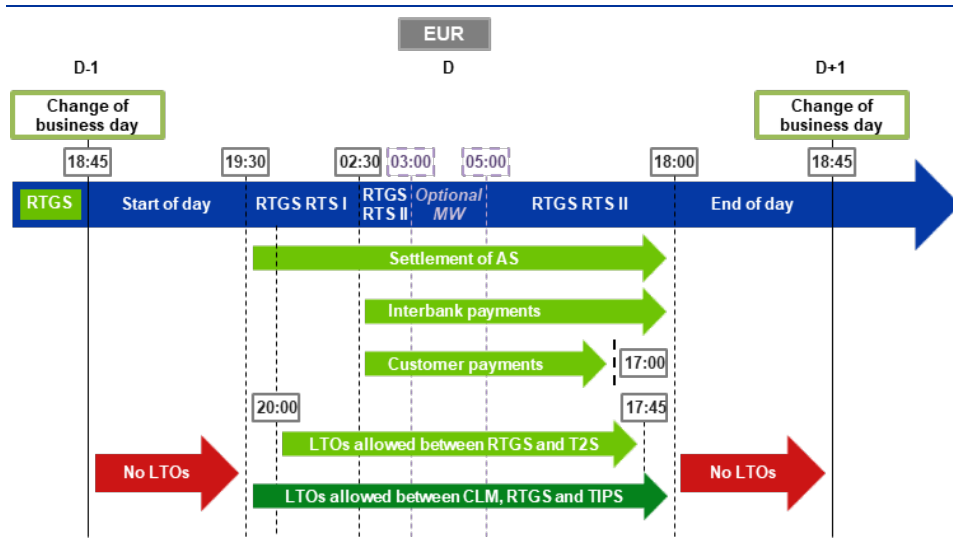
EUR

D-1

D

D+1

Change of business day

Change of business day

18:45

19:30

02:30

03:00

05:00

18:00

18:45

RTGS

Start of day

RTGS RTS I

RTGS RTS II

Optional MW

RTGS RTS II

End of day

Settlement of AS

Interbank payments

Customer payments

17:00

20:00

17:45

LTOs allowed between RTGS and T2S

No LTOs

No LTOs

LTOs allowed between CLM, RTGS and TIPS